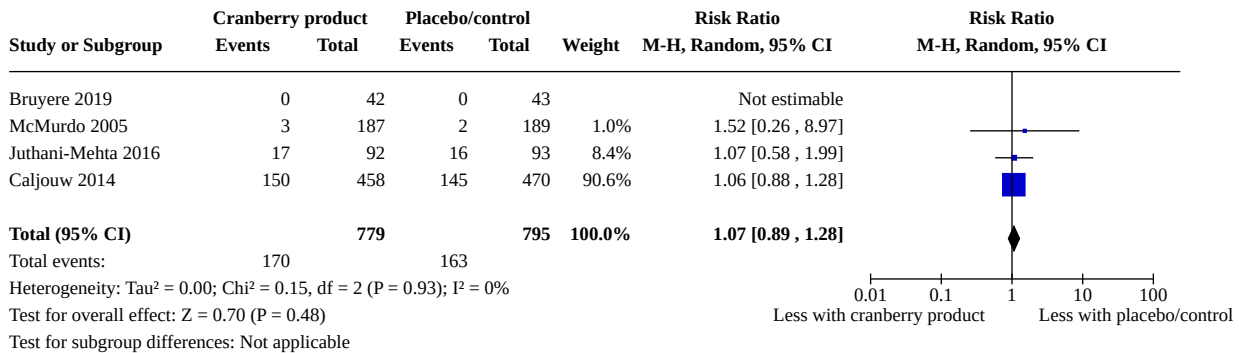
| Study or Subgroup | Cranberry product Events | Cranberry product Total | Placebo/control Events | Placebo/control Total | Weight | Risk Ratio M-H, Random, 95% CI |
|---|---|---|---|---|---|---|
| Bruyere 2019 | 0 | 42 | 0 | 43 | | Not estimable |
| McMurdo 2005 | 3 | 187 | 2 | 189 | 1.0% | 1.52 [0.26 , 8.97] |
| Juthani-Mehta 2016 | 17 | 92 | 16 | 93 | 8.4% | 1.07 [0.58 , 1.99] |
| Caljouw 2014 | 150 | 458 | 145 | 470 | 90.6% | 1.06 [0.88 , 1.28] |
| **Total (95% CI)** | | **779** | | **795** | **100.0%** | **1.07 [0.89 , 1.28]** |
| Total events: | 170 | | 163 | | | |

Heterogeneity: Tau² = 0.00; Chi² = 0.15, df = 2 (P = 0.93); I² = 0%
Test for overall effect: Z = 0.70 (P = 0.48)
Test for subgroup differences: Not applicable

Risk Ratio
M-H, Random, 95% CI

0.01 0.1 1 10 100
Less with cranberry product Less with placebo/control